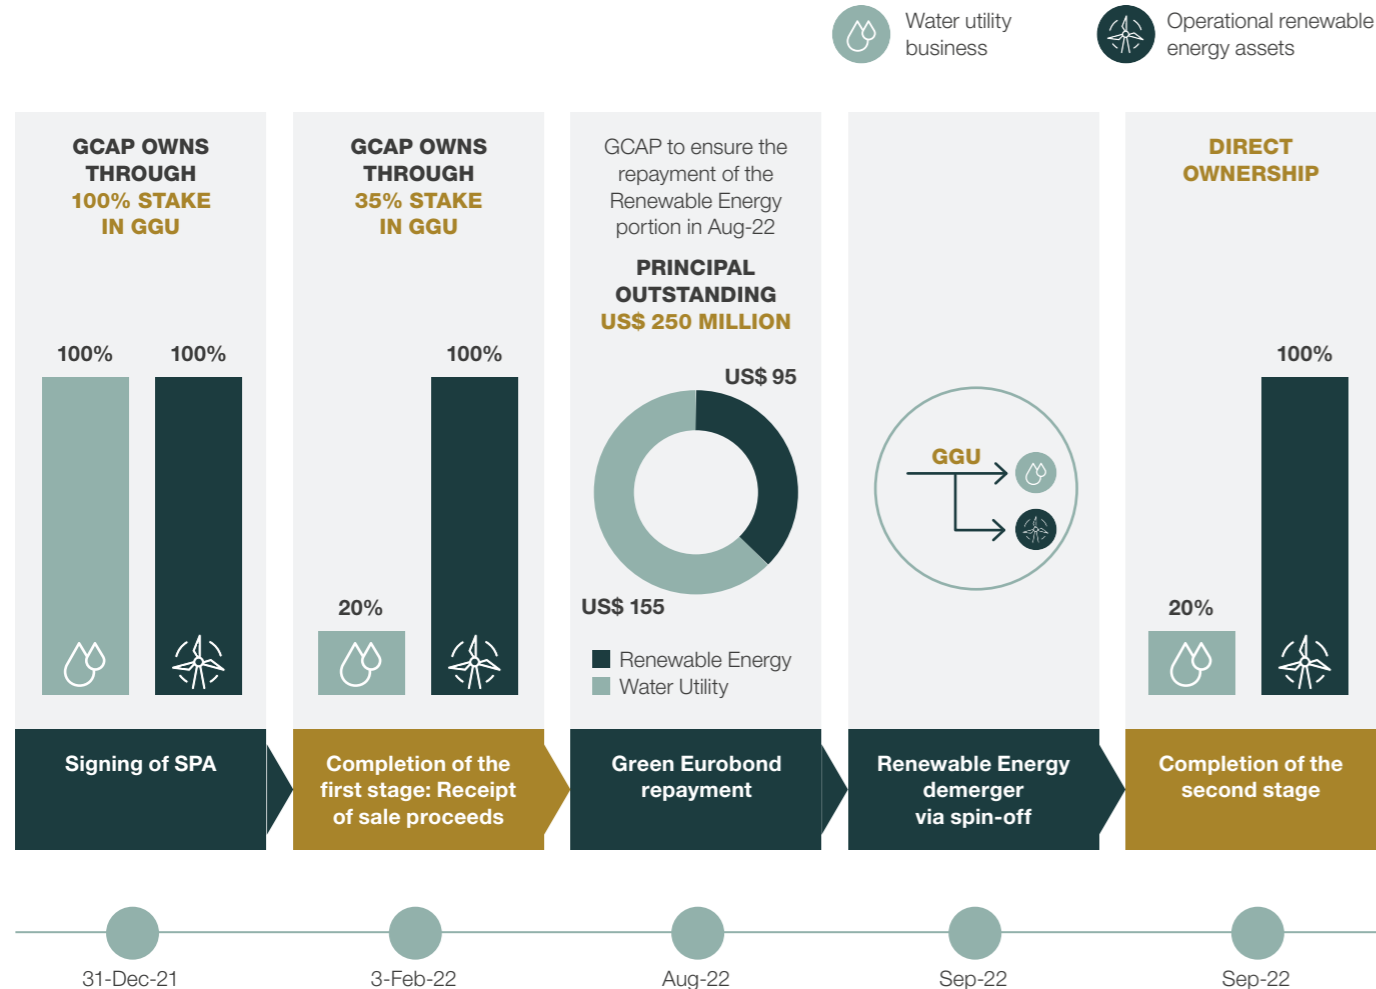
Water utility business

Operational renewable energy assets

GCAP OWNS THROUGH 100% STAKE IN GGU

100%

100%

Signing of SPA

31-Dec-21

GCAP OWNS THROUGH 35% STAKE IN GGU

20%

100%

Completion of the first stage: Receipt of sale proceeds

3-Feb-22

GCAP to ensure the repayment of the Renewable Energy portion in Aug-22

PRINCIPAL OUTSTANDING US$ 250 MILLION

US$ 95

US$ 155

Renewable Energy

Water Utility

Green Eurobond repayment

Aug-22

GGU

Renewable Energy demerger via spin-off

Sep-22

DIRECT OWNERSHIP

20%

100%

Completion of the second stage

Sep-22